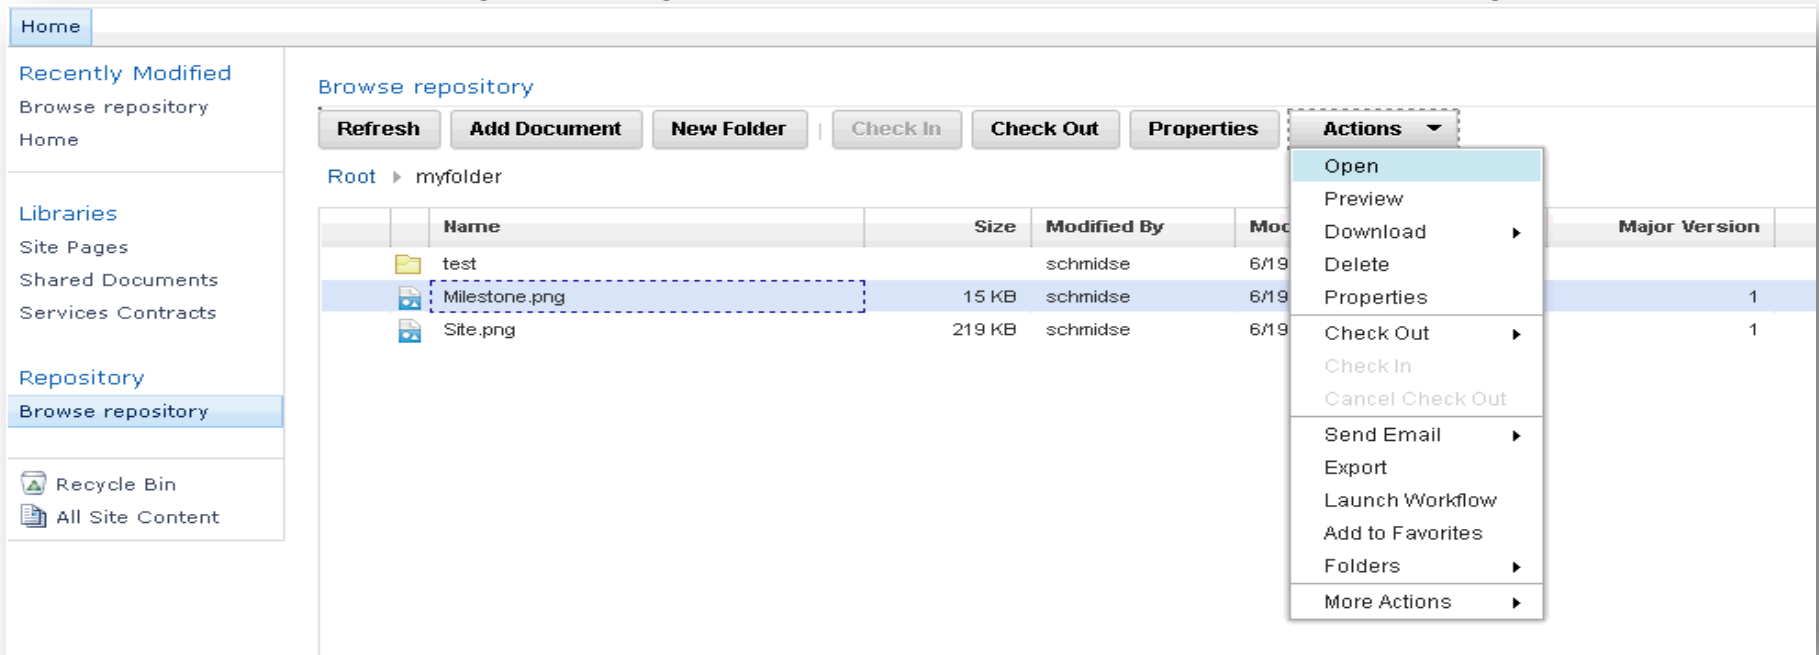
Home

Recently Modified
Browse repository
Home

Libraries
Site Pages
Shared Documents
Services Contracts

Repository
Browse repository

Recycle Bin
All Site Content

Browse repository

Refresh | Add Document | New Folder | Check In | Check Out | Properties | Actions

Root ▸ myfolder

| | Name | Size | Modified By | Moc | Major Version |
|---|---|---|---|---|---|
| | test | | schmidse | 6/19 | |
| | Milestone.png | 15 KB | schmidse | 6/19 | 1 |
| | Site.png | 219 KB | schmidse | 6/19 | 1 |

Open
Preview
Download
Delete
Properties
Check Out
Check In
Cancel Check Out
Send Email
Export
Launch Workflow
Add to Favorites
Folders
More Actions